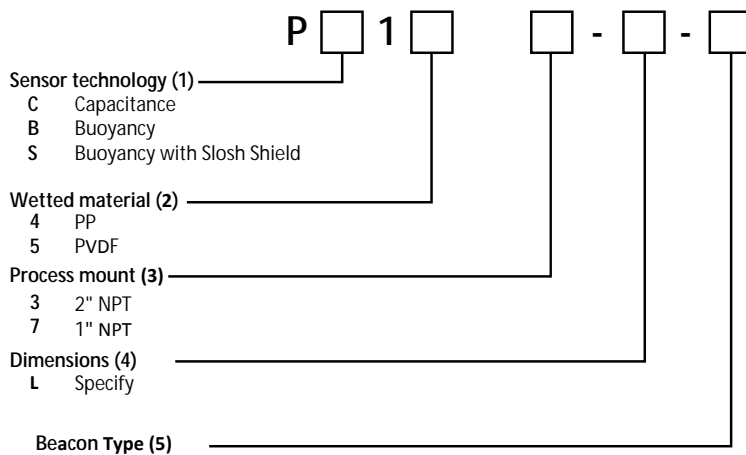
P □ 1 □ □ - □ - □

Sensor technology (1)
C Capacitance
B Buoyancy
S Buoyancy with Slosh Shield

Wetted material (2)
4 PP
5 PVDF

Process mount (3)
3 2" NPT
7 1" NPT

Dimensions (4)
L Specify

Beacon Type (5)